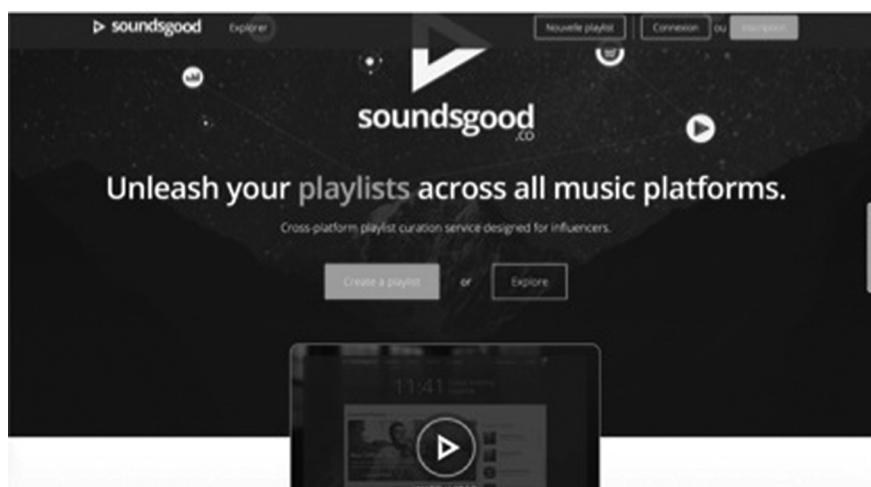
soundsgood Explorer Nouvelle playlist Connexion ou Inscription

soundsgood .co

Unleash your playlists across all music platforms.

Cross-platform playlist curation service designed for influencers.

Create a playlist or Explore

11:41